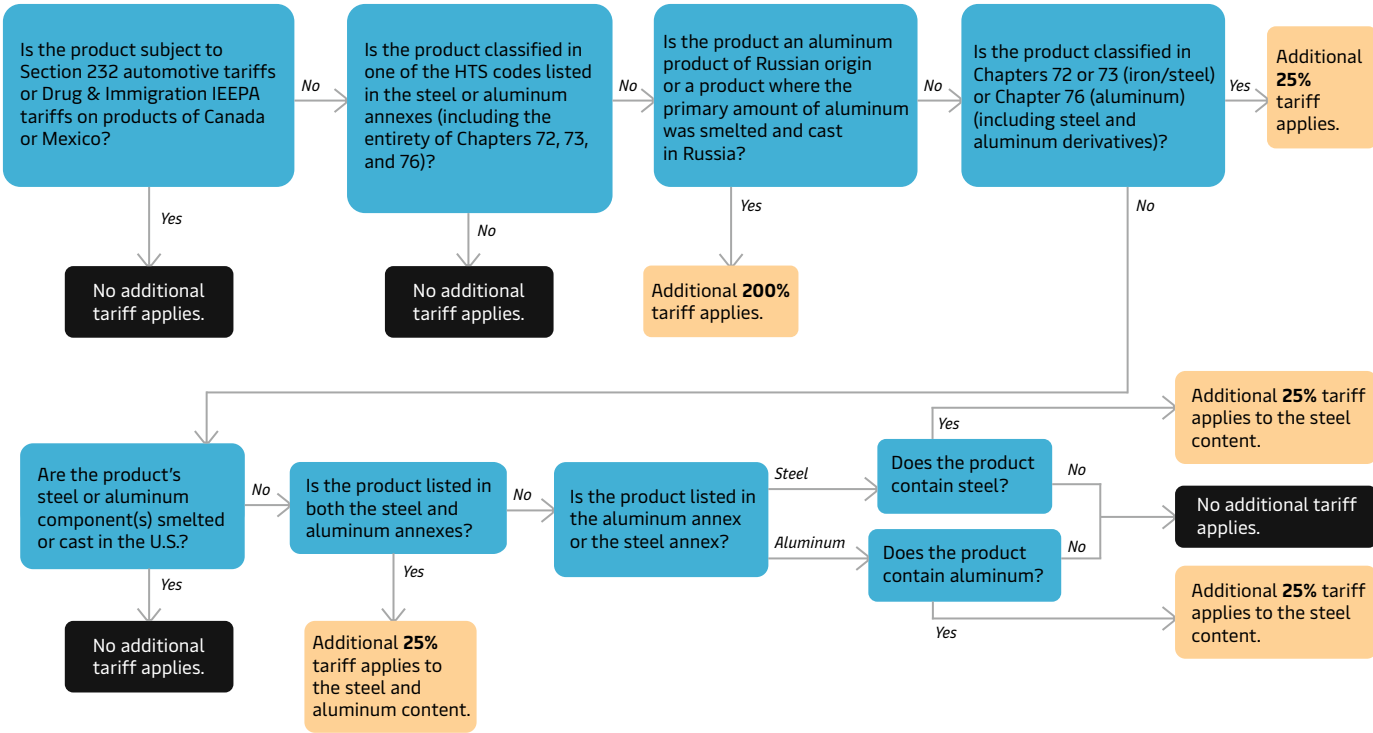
Is the product subject to Section 232 automotive tariffs or Drug & Immigration IEEPA tariffs on products of Canada or Mexico?

No

Is the product classified in one of the HTS codes listed in the steel or aluminum annexes (including the entirety of Chapters 72, 73, and 76)?

No

Is the product an aluminum product of Russian origin or a product where the primary amount of aluminum was smelted and cast in Russia?

No

Is the product classified in Chapters 72 or 73 (iron/steel) or Chapter 76 (aluminum) (including steel and aluminum derivatives)?

Yes

Additional **25%** tariff applies.

Yes

No additional tariff applies.

No

No additional tariff applies.

Yes

Additional **200%** tariff applies.

No

Are the product's steel or aluminum component(s) smelted or cast in the U.S.?

No

Is the product listed in both the steel and aluminum annexes?

No

Is the product listed in the aluminum annex or the steel annex?

Steel

Does the product contain steel?

Yes

Additional **25%** tariff applies to the steel content.

No

No additional tariff applies.

Aluminum

Does the product contain aluminum?

No

Yes

Additional **25%** tariff applies to the steel content.

Yes

No additional tariff applies.

Yes

Additional **25%** tariff applies to the steel and aluminum content.